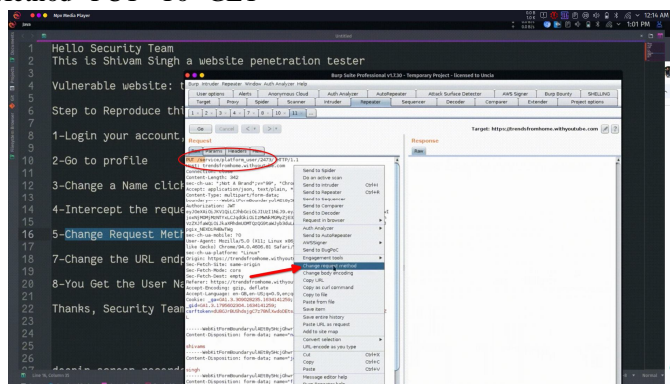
Mpv Media Player

1 Hello Security Team
2 This is Shivam Singh a website penetration tester
3
4 Vulnerable website: t
5
6 Step to Reproduce th
7
8 1-Login your account
9
10 2-Go to profile
11
12 3-Change a Name click
13
14 4-Intercept the reque
15
16 5-Change Request Meth
17
18 7-Change the URL endp
19
20 8-You Get the User Na
21
22 Thanks, Security Team
23
24
25
26
27 desain screen recorde

Burp Suite Professional v1.7.30 - Temporary Project - licensed to Uncia

Burp Intruder Repeater Window Auth Analyzer Help

User options | Alerts | Anonymous Cloud | Auth Analyzer | AutoRepeater | Attack Surface Detector | AWS Signer | Burp Bounty | SHELLING

Target | Proxy | Spider | Scanner | Intruder | Repeater | Sequencer | Decoder | Comparer | Extender | Project options

Go | Cancel | < | >

Target: https://trendsfromhome.withyoutube.com

Request

Raw | Params | Headers | Hex

PUT /service/platform_user/2479/ HTTP/1.1
Host: trendsfromhome.withyoutube.com
Connection: close
Content-Length: 342
sec-ch-ua: " Not A Brand";v="99", "Chro
Accept: application/json, text/plain, *
Content-Type: multipart/form-data;
Authorization: JWT
sec-ch-ua-mobile: ?0
User-Agent: Mozilla/5.0 (X11; Linux x86
like Gecko) Chrome/94.0.4606.81 Safari/
sec-ch-ua-platform: "Linux"
Origin: https://trendsfromhome.withyout
Sec-Fetch-Site: same-origin
Sec-Fetch-Mode: cors
Sec-Fetch-Dest: empty
Referer: https://trendsfromhome.withyou
Accept-Encoding: gzip, deflate
Accept-Language: en-GB,en-US;q=0.9,en;q
Cookie: _ga=GA1.3.
csrftoken=

------WebKitFormBoundary
Content-Disposition: form-data; name="

shivam
------WebKitFormBoundary
Content-Disposition: form-data; name="

singh
------WebKitFormBoundary
Content-Disposition: form-data; name="

Send to Spider
Do an active scan
Send to Intruder Ctrl+I
Send to Repeater Ctrl+R
Send to Sequencer
Send to Comparer
Send to Decoder
Request in browser
Auth Analyzer
AutoRepeater
AWSSigner
Send to BugPoC
Engagement tools
Change request method
Change body encoding
Copy URL
Copy as curl command
Copy to file
Paste from file
Save item
Save entire history
Paste URL as request
Add to site map
Convert selection
URL-encode as you type
Cut Ctrl+X
Copy Ctrl+C
Paste Ctrl+V
Message editor help

Response

Raw

12:14 AM
1:01 PM